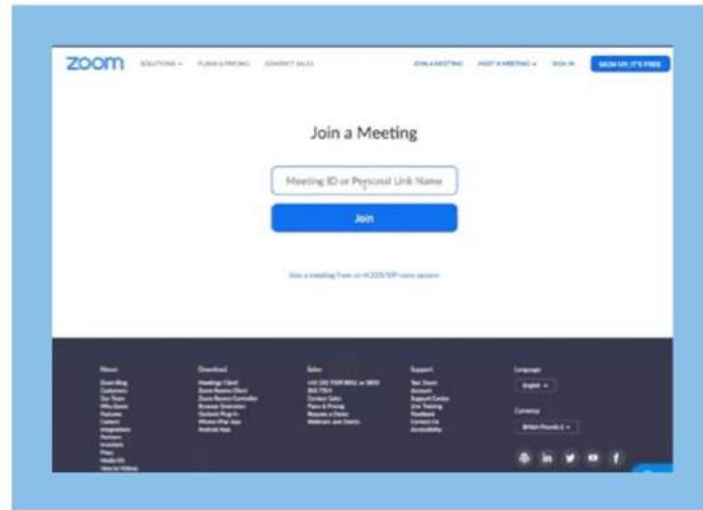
zoom SOLUTIONS ▾ PLANS & PRICING CONTACT SALES JOIN A MEETING HOST A MEETING ▾ SIGN IN SIGN UP, IT'S FREE

Join a Meeting

Meeting ID or Personal Link Name

Join

Join a meeting from an H.323/SIP room system

About
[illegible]

Download
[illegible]

Sales
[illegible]

Support
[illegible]

Language
English ▾

Currency
British Pounds £ ▾